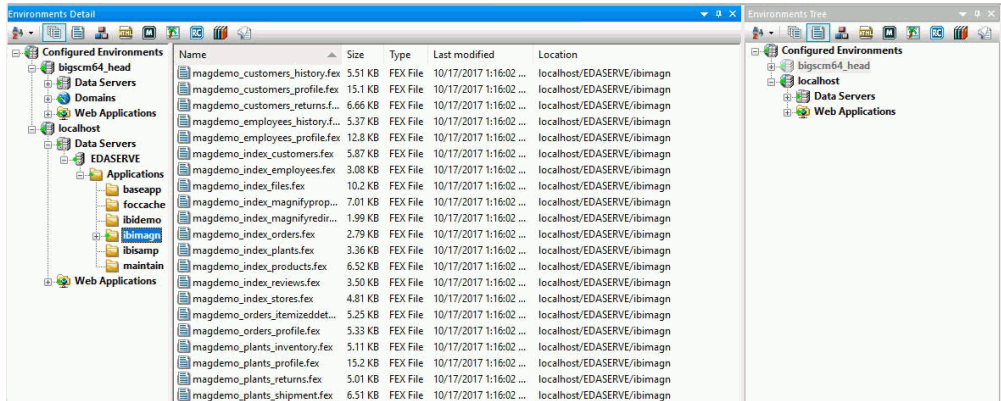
Environments Detail

Configured Environments
bigscm64_head
Data Servers
Domains
Web Applications
localhost
Data Servers
EDASERVE
Applications
baseapp
foccache
ibidemo
ibimagn
ibisamp
maintain
Web Applications

| Name | Size | Type | Last modified | Location |
|---|---|---|---|---|
| magdemo_customers_history.fex | 5.51 KB | FEX File | 10/17/2017 1:16:02 ... | localhost/EDASERVE/ibimagn |
| magdemo_customers_profile.fex | 15.1 KB | FEX File | 10/17/2017 1:16:02 ... | localhost/EDASERVE/ibimagn |
| magdemo_customers_returns.f... | 6.66 KB | FEX File | 10/17/2017 1:16:02 ... | localhost/EDASERVE/ibimagn |
| magdemo_employees_history.f... | 5.37 KB | FEX File | 10/17/2017 1:16:02 ... | localhost/EDASERVE/ibimagn |
| magdemo_employees_profile.fex | 12.8 KB | FEX File | 10/17/2017 1:16:02 ... | localhost/EDASERVE/ibimagn |
| magdemo_index_customers.fex | 5.87 KB | FEX File | 10/17/2017 1:16:02 ... | localhost/EDASERVE/ibimagn |
| magdemo_index_employees.fex | 3.08 KB | FEX File | 10/17/2017 1:16:02 ... | localhost/EDASERVE/ibimagn |
| magdemo_index_files.fex | 10.2 KB | FEX File | 10/17/2017 1:16:02 ... | localhost/EDASERVE/ibimagn |
| magdemo_index_magnifyprop... | 7.01 KB | FEX File | 10/17/2017 1:16:02 ... | localhost/EDASERVE/ibimagn |
| magdemo_index_magnifyredir... | 1.99 KB | FEX File | 10/17/2017 1:16:02 ... | localhost/EDASERVE/ibimagn |
| magdemo_index_orders.fex | 2.79 KB | FEX File | 10/17/2017 1:16:02 ... | localhost/EDASERVE/ibimagn |
| magdemo_index_plants.fex | 3.36 KB | FEX File | 10/17/2017 1:16:02 ... | localhost/EDASERVE/ibimagn |
| magdemo_index_products.fex | 6.52 KB | FEX File | 10/17/2017 1:16:02 ... | localhost/EDASERVE/ibimagn |
| magdemo_index_reviews.fex | 3.50 KB | FEX File | 10/17/2017 1:16:02 ... | localhost/EDASERVE/ibimagn |
| magdemo_index_stores.fex | 4.81 KB | FEX File | 10/17/2017 1:16:02 ... | localhost/EDASERVE/ibimagn |
| magdemo_orders_itemizeddet... | 5.25 KB | FEX File | 10/17/2017 1:16:02 ... | localhost/EDASERVE/ibimagn |
| magdemo_orders_profile.fex | 5.33 KB | FEX File | 10/17/2017 1:16:02 ... | localhost/EDASERVE/ibimagn |
| magdemo_plants_inventory.fex | 5.11 KB | FEX File | 10/17/2017 1:16:02 ... | localhost/EDASERVE/ibimagn |
| magdemo_plants_profile.fex | 15.2 KB | FEX File | 10/17/2017 1:16:02 ... | localhost/EDASERVE/ibimagn |
| magdemo_plants_returns.fex | 5.01 KB | FEX File | 10/17/2017 1:16:02 ... | localhost/EDASERVE/ibimagn |
| magdemo_plants_shipment.fex | 6.51 KB | FEX File | 10/17/2017 1:16:02 ... | localhost/EDASERVE/ibimagn |

Environments Tree

Configured Environments
bigscm64_head
localhost
Data Servers
Web Applications